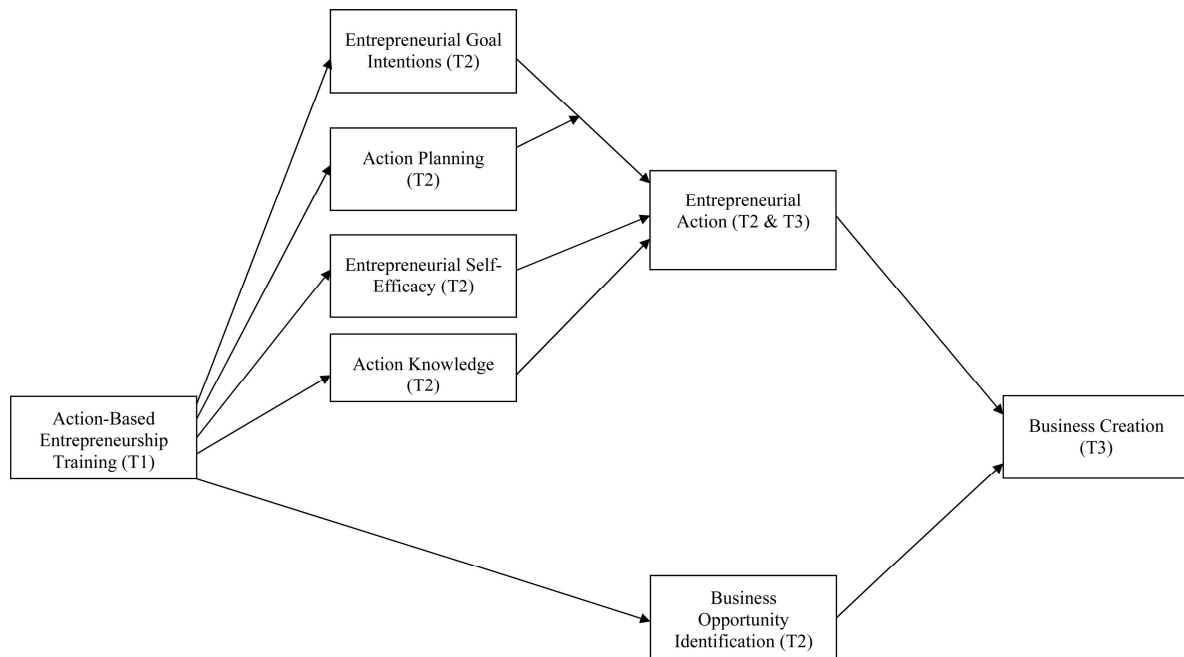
Entrepreneurial Goal Intentions (T2)

Action Planning (T2)

Entrepreneurial Self-Efficacy (T2)

Action Knowledge (T2)

Action-Based Entrepreneurship Training (T1)

Entrepreneurial Action (T2 & T3)

Business Creation (T3)

Business Opportunity Identification (T2)